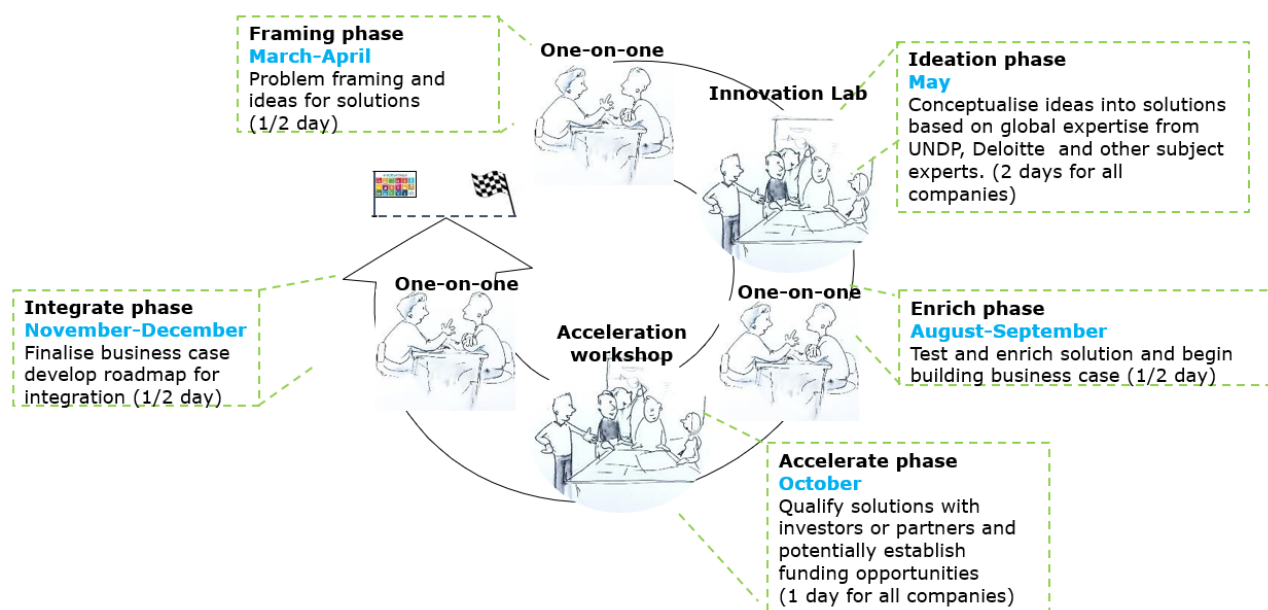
Framing phase
March-April
Problem framing and ideas for solutions (1/2 day)

One-on-one

Innovation Lab

Ideation phase
May
Conceptualise ideas into solutions based on global expertise from UNDP, Deloitte and other subject experts. (2 days for all companies)

One-on-one

Integrate phase
November-December
Finalise business case develop roadmap for integration (1/2 day)

One-on-one

Acceleration workshop

Enrich phase
August-September
Test and enrich solution and begin building business case (1/2 day)

Accelerate phase
October
Qualify solutions with investors or partners and potentially establish funding opportunities (1 day for all companies)